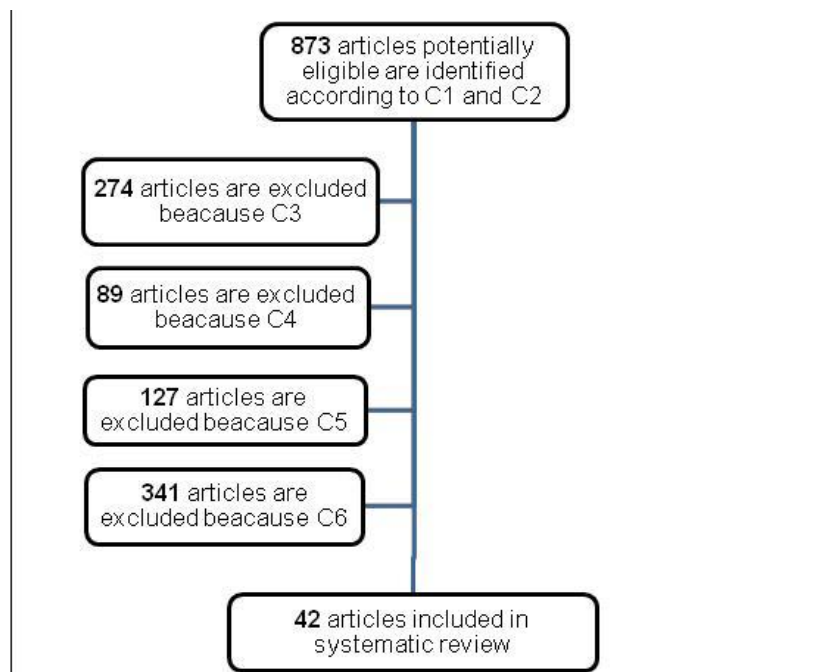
**873** articles potentially eligible are identified according to C1 and C2

**274** articles are excluded beacause C3

**89** articles are excluded beacause C4

**127** articles are excluded beacause C5

**341** articles are excluded beacause C6

**42** articles included in systematic review